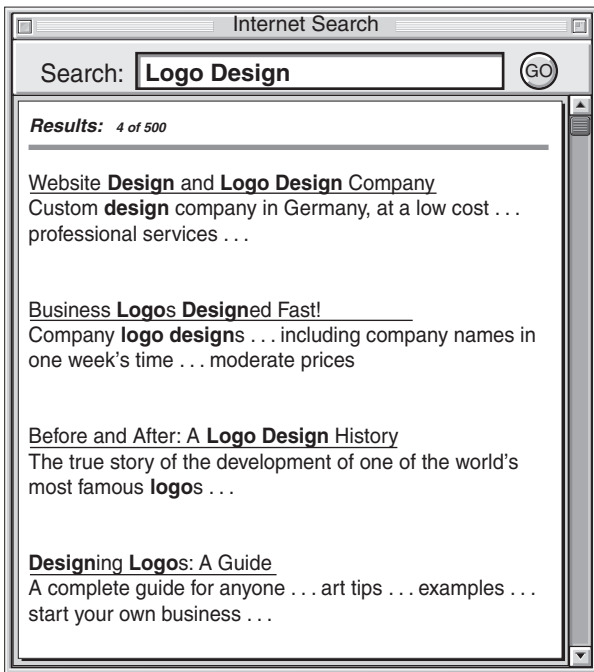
Internet Search

Search: **Logo Design** GO

***Results:*** ***4 of 500***

Website **Design** and **Logo Design** Company
Custom **design** company in Germany, at a low cost . . . professional services . . .

Business **Logo**s **Design**ed Fast!
Company **logo design**s . . . including company names in one week's time . . . moderate prices

Before and After: A **Logo Design** History
The true story of the development of one of the world's most famous **logo**s . . .

**Design**ing **Logo**s: A Guide
A complete guide for anyone . . . art tips . . . examples . . . start your own business . . .